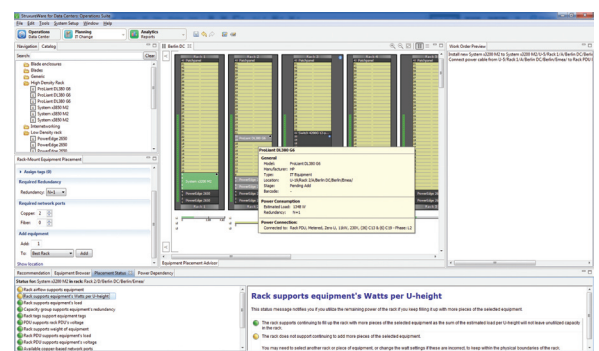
StruxureWare for Data Centers: Operations Suite

File Edit Tools System Setup Window Help

Operations
Data Center

Planning
IT Change

Analytics
Reports

Navigation Catalog

Search Clear

Blade enclosures
Blades
Generic
High Density Rack
ProLiant DL380 G6
ProLiant DL380 G6
ProLiant DL380 G6
System x3850 M2
System x3850 M2
System x3850 M2
Internetworking
Low Density rack
PowerEdge 2850
PowerEdge 2850

Rack-Mount Equipment Placement

Assign tags (0)
Required Redundancy
Redundancy: N+1
Required network ports
Copper: 2
Fiber: 0
Add equipment
Add: 1
To: Best Rack Add

Show location

Berlin DC

ProLiant DL380 G6

General
Model: ProLiant DL380 G6
Manufacturer: HP
Type: IT Equipment
Location: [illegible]
Stage: Pending Add
Barcode: -

Power Consumption
Estimated Load: 1248 W
Redundancy: N+1

Power Connection
Connected to: Rack PDU, Metered, Zero U, 16kW, 230V, (30) C13 & (6) C19 - Phase L1

Equipment Placement Advisor

Work Order Preview

Install new System x3850 M2 to System x3850 M2/1-5 Rack 1/A/Berlin DC/Berlin/Emea/
Connect power cable from U-5/Rack 1/A/Berlin DC/Berlin/Emea/ to Rack PDU

Recommendation Equipment Browser Placement Status Power Dependency

Status for: System x3850 M2 in rack: Rack 2/3/Berlin DC/Berlin/Emea/

Rack airflow supports equipment
Rack supports equipment's Watts per U-height
Rack supports equipment's load
Capacity group supports equipment's redundancy
Rack tags support equipment tags
PDU supports rack PDU's voltage
Rack supports weight of equipment
Rack PDU supports equipment's load
Rack PDU supports equipment's voltage
Available copper-based network ports

Rack supports equipment's Watts per U-height

This status message notifies you if you utilize the remaining power of the rack if you keep filling it up with more pieces of the selected equipment.

The rack supports continuing to fill up the rack with more pieces of the selected equipment as the sum of the estimated load per U-height will not leave unutilized capacity in the rack.

The rack does not support continuing to add more pieces of the selected equipment.

You may need to select another rack or piece of equipment, or change the wall settings if these are incorrect to keep within the physical boundaries of the rack.